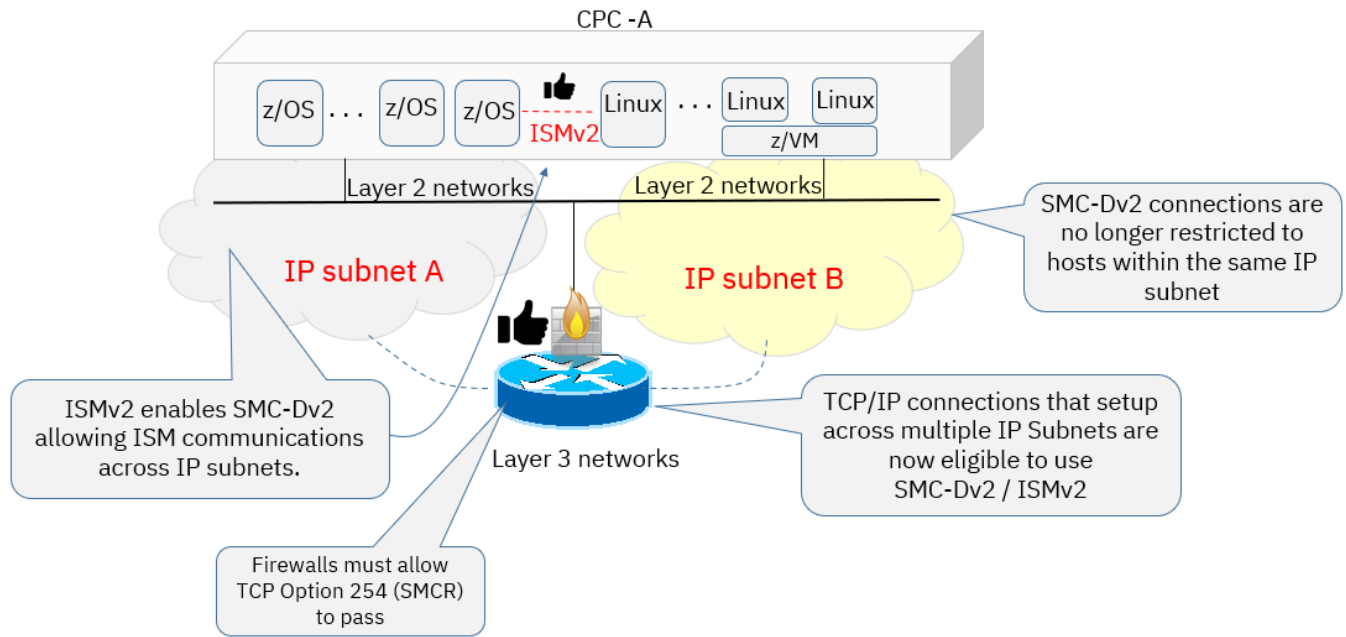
CPC -A

z/OS . . . z/OS z/OS ISMv2 Linux . . . Linux Linux z/VM

Layer 2 networks

Layer 2 networks

SMC-Dv2 connections are no longer restricted to hosts within the same IP subnet

IP subnet A

IP subnet B

ISMv2 enables SMC-Dv2 allowing ISM communications across IP subnets.

Layer 3 networks

TCP/IP connections that setup across multiple IP Subnets are now eligible to use SMC-Dv2 / ISMv2

Firewalls must allow TCP Option 254 (SMCR) to pass